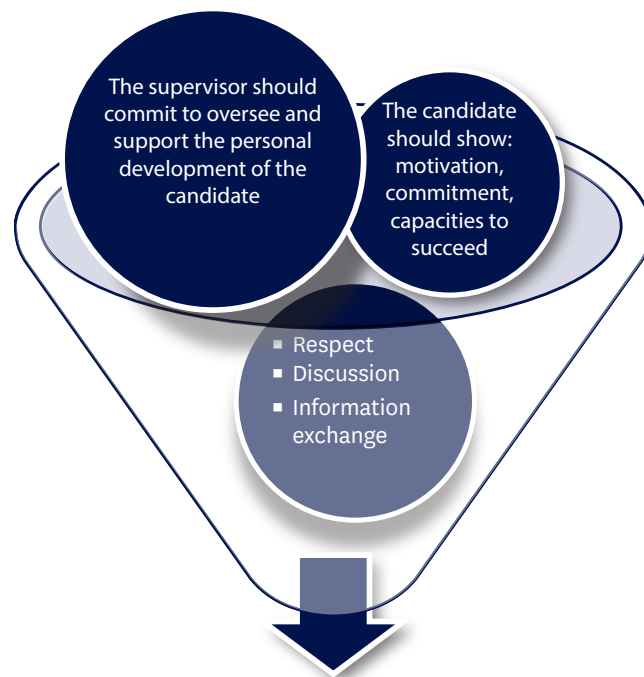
The supervisor should commit to oversee and support the personal development of the candidate

The candidate should show: motivation, commitment, capacities to succeed

- Respect
- Discussion
- Information exchange